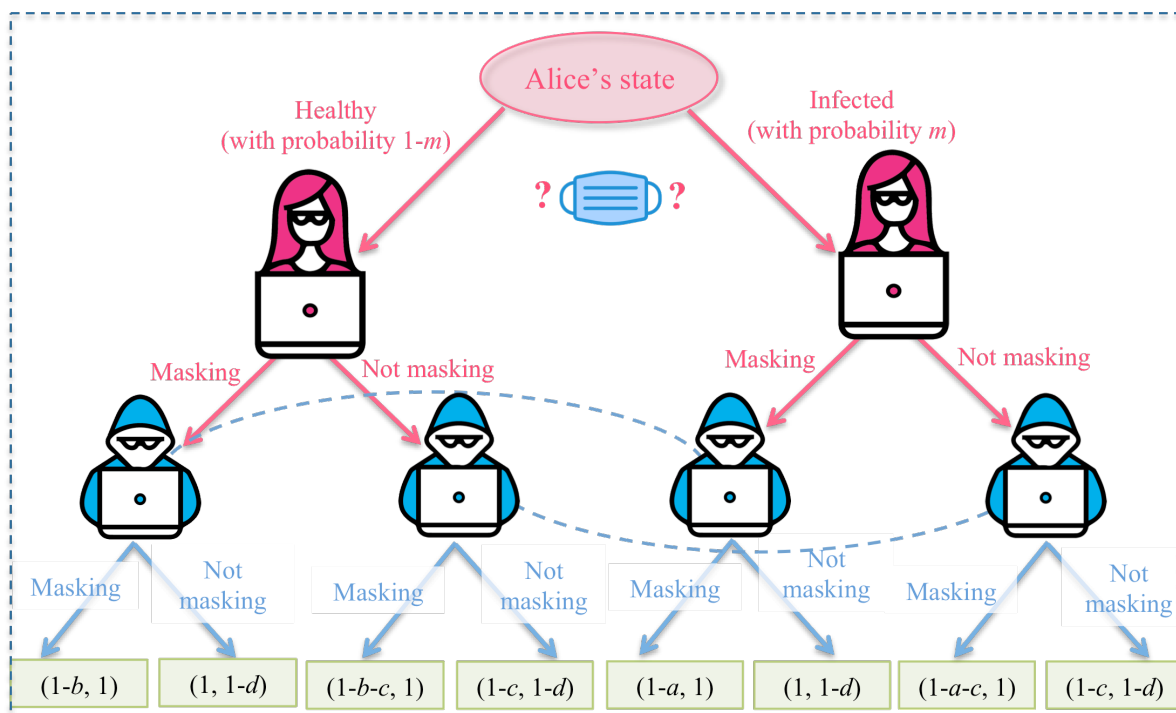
Alice's state

Healthy
(with probability 1-$m$)

Infected
(with probability $m$)

? ?

Masking

Not masking

Masking

Not masking

Masking

Not masking

Masking

Not masking

Masking

Not masking

Masking

Not masking

(1-$b$, 1)

(1, 1-$d$)

(1-$b$-$c$, 1)

(1-$c$, 1-$d$)

(1-$a$, 1)

(1, 1-$d$)

(1-$a$-$c$, 1)

(1-$c$, 1-$d$)